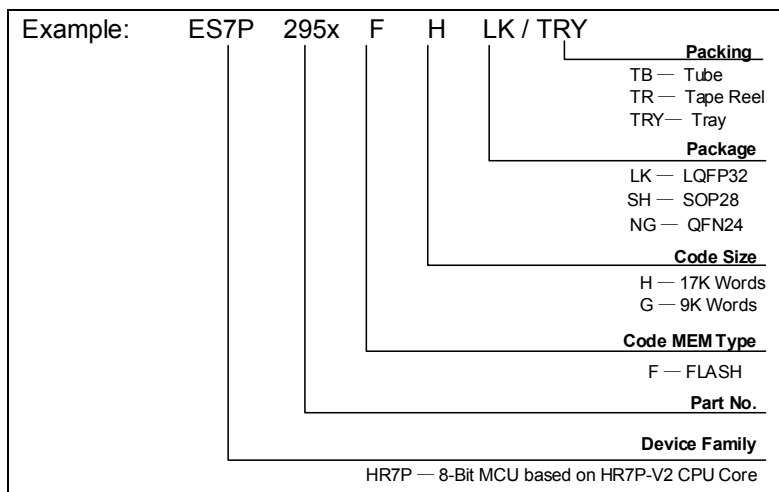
Example: ES7P 295x F H LK / TRY

Packing
TB — Tube
TR — Tape Reel
TRY — Tray

Package
LK — LQFP32
SH — SOP28
NG — QFN24

Code Size
H — 17K Words
G — 9K Words

Code MEM Type
F — FLASH

Part No.

Device Family
HR7P — 8-Bit MCU based on HR7P-V2 CPU Core